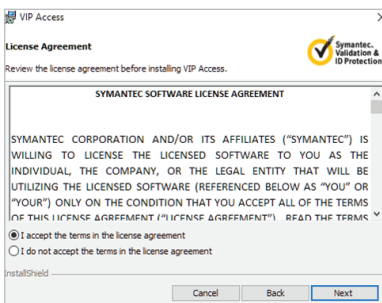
VIP Access

License Agreement

Review the license agreement before installing VIP Access.

Symantec. Validation & ID Protection

SYMANTEC SOFTWARE LICENSE AGREEMENT

SYMANTEC CORPORATION AND/OR ITS AFFILIATES ("SYMANTEC") IS WILLING TO LICENSE THE LICENSED SOFTWARE TO YOU AS THE INDIVIDUAL, THE COMPANY, OR THE LEGAL ENTITY THAT WILL BE UTILIZING THE LICENSED SOFTWARE (REFERENCED BELOW AS "YOU" OR "YOUR") ONLY ON THE CONDITION THAT YOU ACCEPT ALL OF THE TERMS OF THIS LICENSE AGREEMENT ("LICENSE AGREEMENT"). READ THE TERMS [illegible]

I accept the terms in the license agreement

I do not accept the terms in the license agreement

InstallShield

Cancel

Back

Next